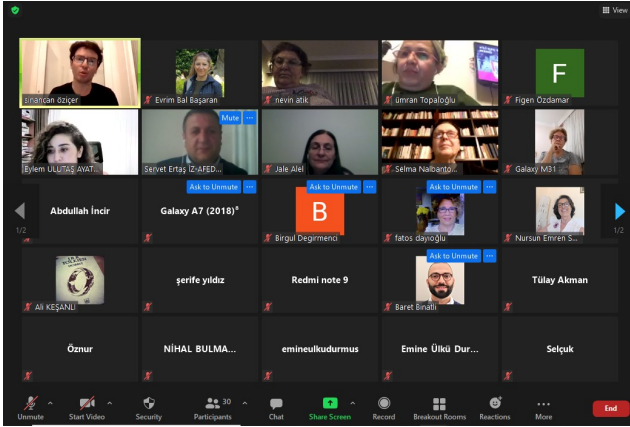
View

Sinancan Öziçer

Evrim Bal Başaran

nevin atik

ümran Topaloğlu

F

Figen Özdamar

Eylem ULUTAŞ AYAT...

Mute

Servet Ertaş İZ-AFED...

Jale Alel

Selma Nalbantö...

Galaxy M31

Abdullah İncir

Ask to Unmute

Galaxy A7 (2018)

Ask to Unmute

B

Birgul Degirmenci

Ask to Unmute

fatos dayıoğlu

Nursun Emren S...

1/2

1/2

Ali KEŞANLI

şerife yıldız

Redmi note 9

Ask to Unmute

Baret Binallı

Tülay Akman

Öznur

NİHAL BULMA...

emineulkudurmus

Emine Ülkü Dur...

Selçuk

Unmute

Start Video

Security

30

Participants

Chat

Share Screen

Record

Breakout Rooms

Reactions

More

End